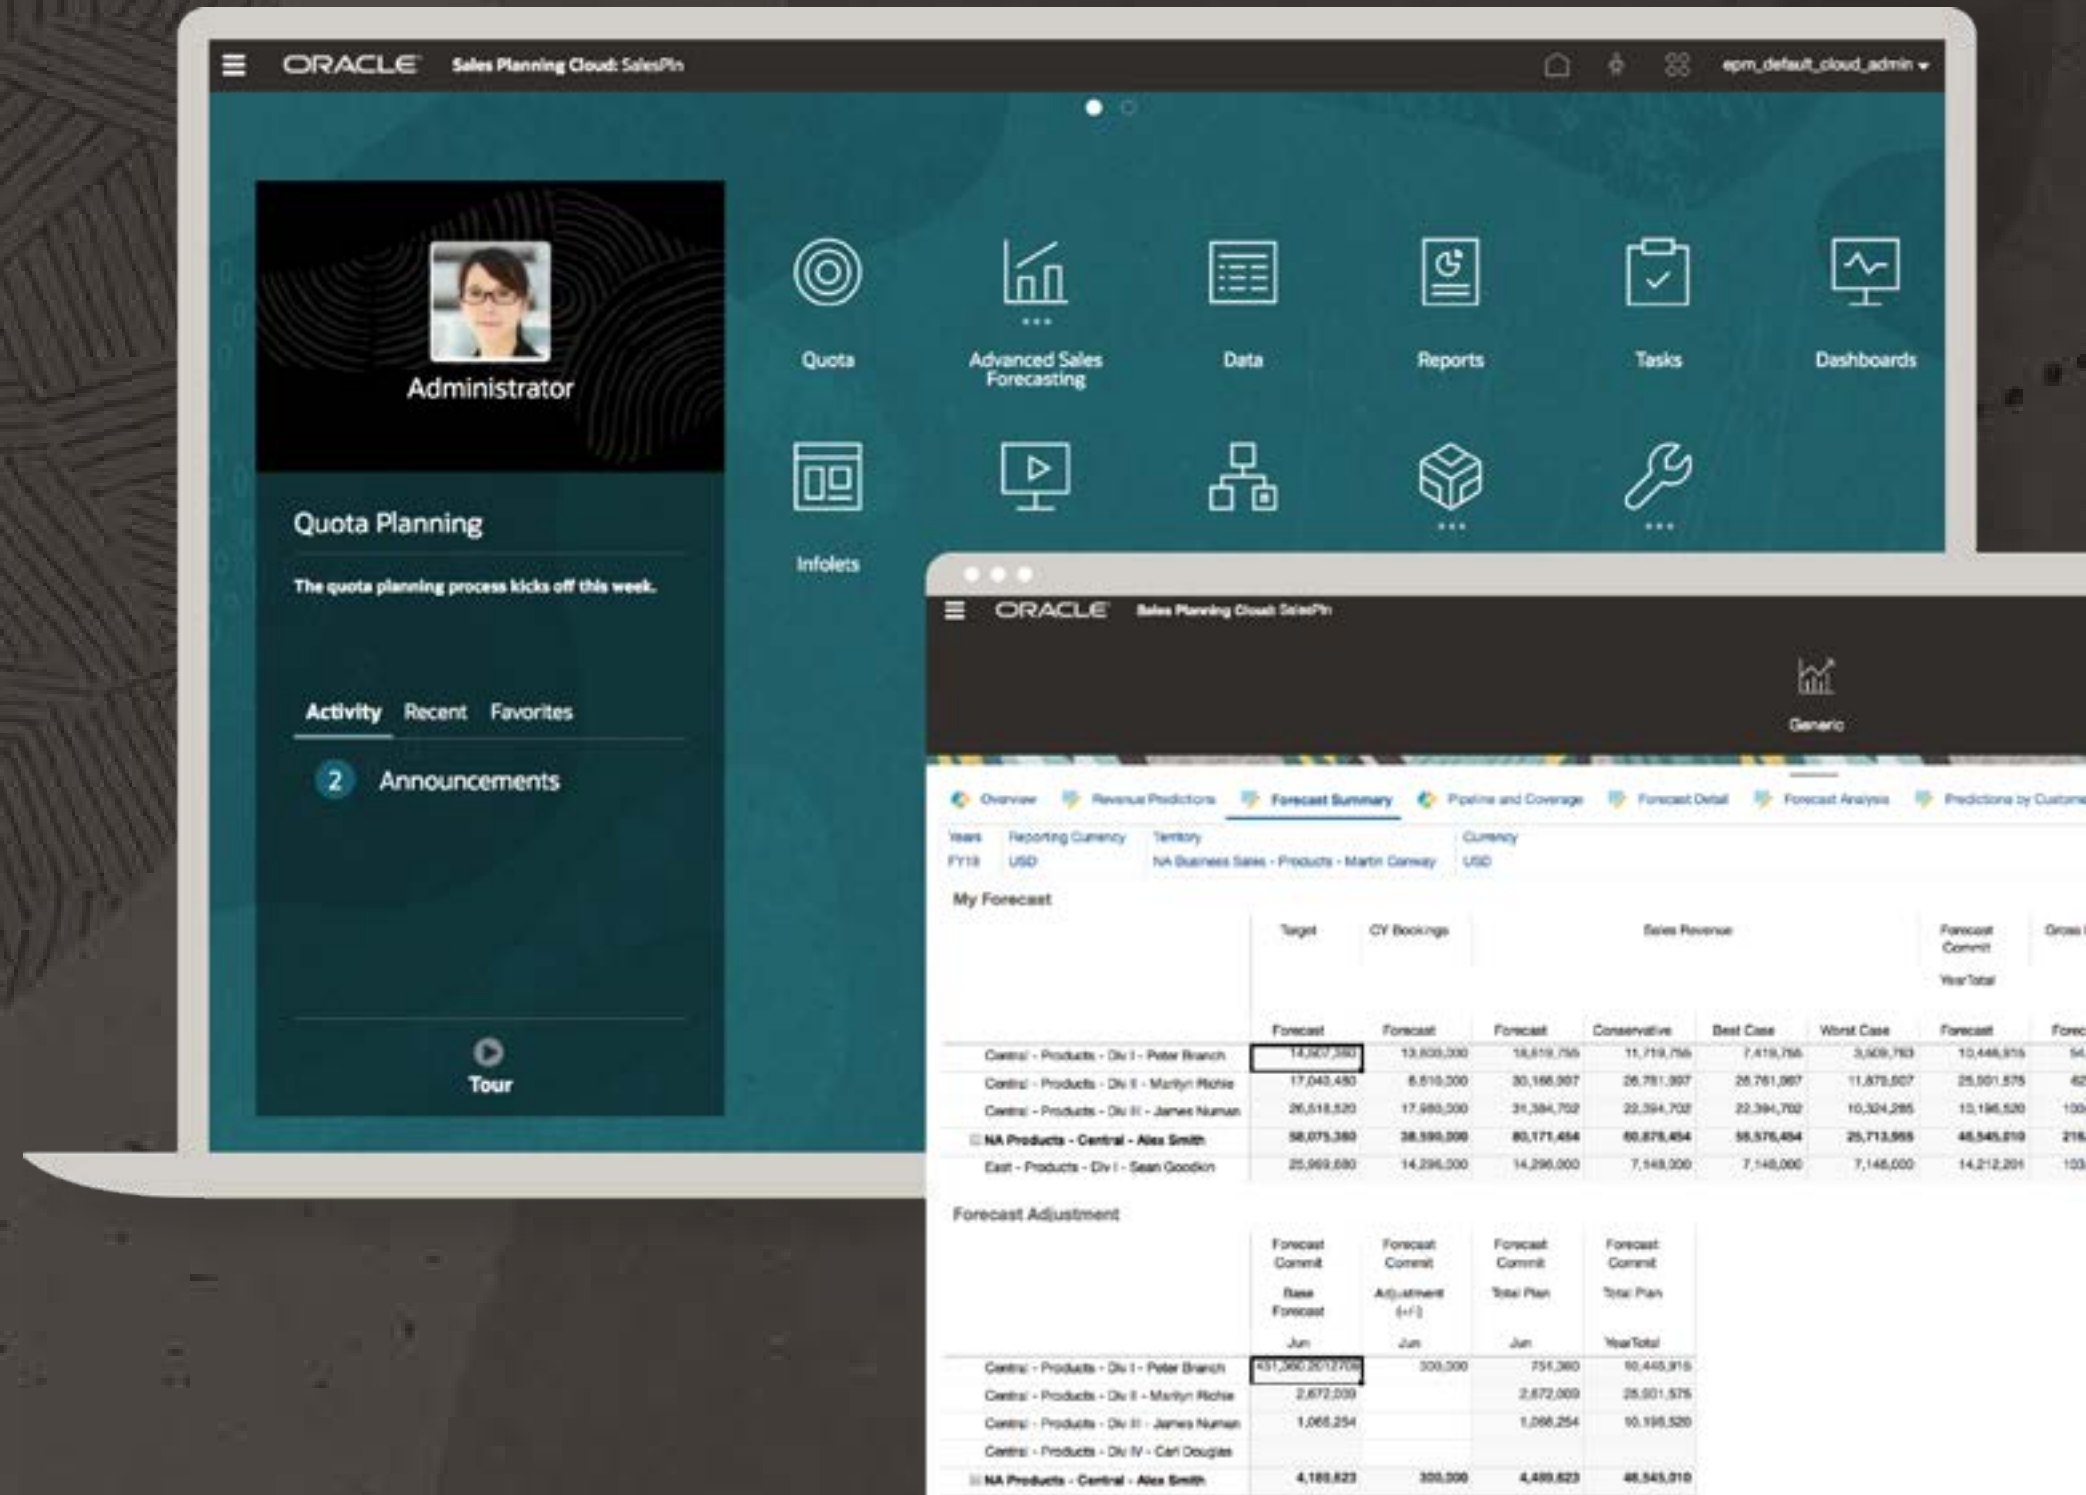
ORACLE Sales Planning Cloud: SalesPln

epm_default_cloud_admin

Administrator

Quota Planning

The quota planning process kicks off this week.

Activity Recent Favorites

2 Announcements

Tour

Quota

Advanced Sales Forecasting

Data

Reports

Tasks

Dashboards

Infolets

ORACLE Sales Planning Cloud: SalesPln

Generic

Overview Revenue Predictions Forecast Summary Pipeline and Coverage Forecast Detail Forecast Analysis Predictions by Custome

Years FY19 Reporting Currency USD Territory NA Business Sales - Products - Martin Conway Currency USD

My Forecast

| | Target | CY Bookings | Sales Revenue | | | | | Forecast Commit YearTotal | Gross |
|---|---|---|---|---|---|---|---|---|---|
| | Forecast | Forecast | Forecast | Conservative | Best Case | Worst Case | Forecast | Forec |
| Central - Products - Div I - Peter Branch | 14,907,380 | 13,800,000 | 18,619,756 | 11,719,756 | 7,419,756 | 3,509,763 | 10,446,916 | 54 |
| Central - Products - Div II - Marilyn Richie | 17,040,480 | 6,610,000 | 30,166,907 | 26,761,907 | 26,761,907 | 11,875,907 | 25,001,575 | 62 |
| Central - Products - Div III - James Numan | 26,518,520 | 17,980,000 | 31,384,702 | 22,394,702 | 22,394,702 | 10,324,285 | 10,196,520 | 100 |
| NA Products - Central - Alex Smith | 58,075,380 | 38,390,000 | 80,171,464 | 60,875,454 | 56,576,464 | 25,713,955 | 46,545,010 | 216 |
| East - Products - Div I - Sean Goodkin | 25,969,680 | 14,296,000 | 14,296,000 | 7,148,000 | 7,148,000 | 7,148,000 | 14,212,201 | 103 |

Forecast Adjustment

| | Forecast Commit Base Forecast Jun | Forecast Commit Adjustment (+/-) Jun | Forecast Commit Total Plan Jun | Forecast Commit Total Plan YearTotal |
|---|---|---|---|---|
| Central - Products - Div I - Peter Branch | 451,360.2012709 | 300,000 | 751,360 | 10,445,916 |
| Central - Products - Div II - Marilyn Richie | 2,672,009 | | 2,672,009 | 25,001,575 |
| Central - Products - Div III - James Numan | 1,066,254 | | 1,066,254 | 10,196,520 |
| Central - Products - Div IV - Carl Douglas | | | | |
| NA Products - Central - Alex Smith | 4,189,623 | 300,000 | 4,489,623 | 46,545,010 |